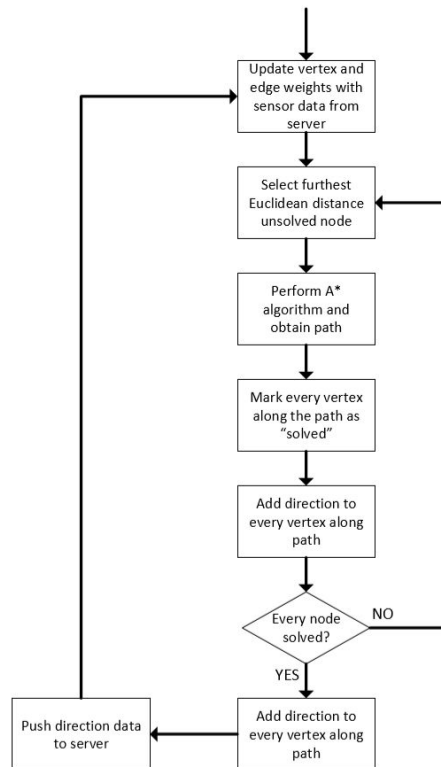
Update vertex and edge weights with sensor data from server

Select furthest Euclidean distance unsolved node

Perform A* algorithm and obtain path

Mark every vertex along the path as "solved"

Add direction to every vertex along path

Every node solved?

NO

YES

Add direction to every vertex along path

Push direction data to server